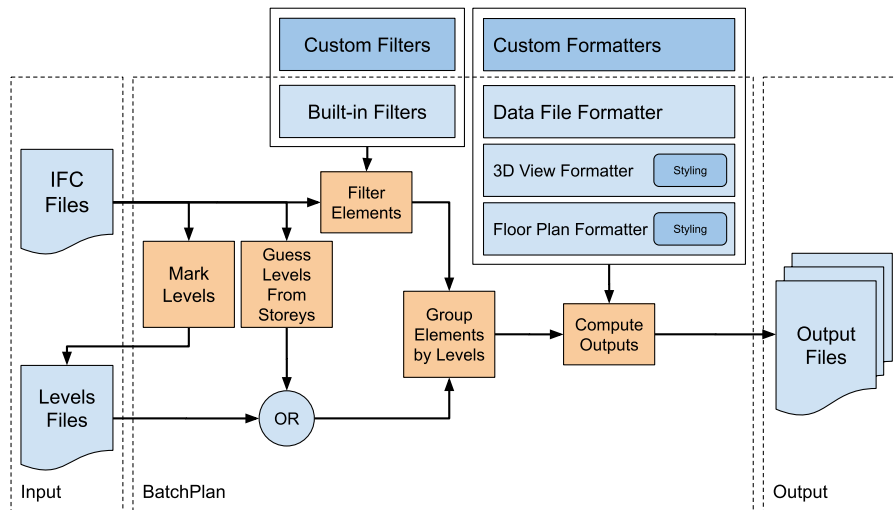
Custom Filters

Built-in Filters

Custom Formatters

Data File Formatter

3D View Formatter

Styling

Floor Plan Formatter

Styling

IFC Files

Filter Elements

Mark Levels

Guess Levels From Storeys

Group Elements by Levels

Compute Outputs

Output Files

Levels Files

OR

Input

BatchPlan

Output